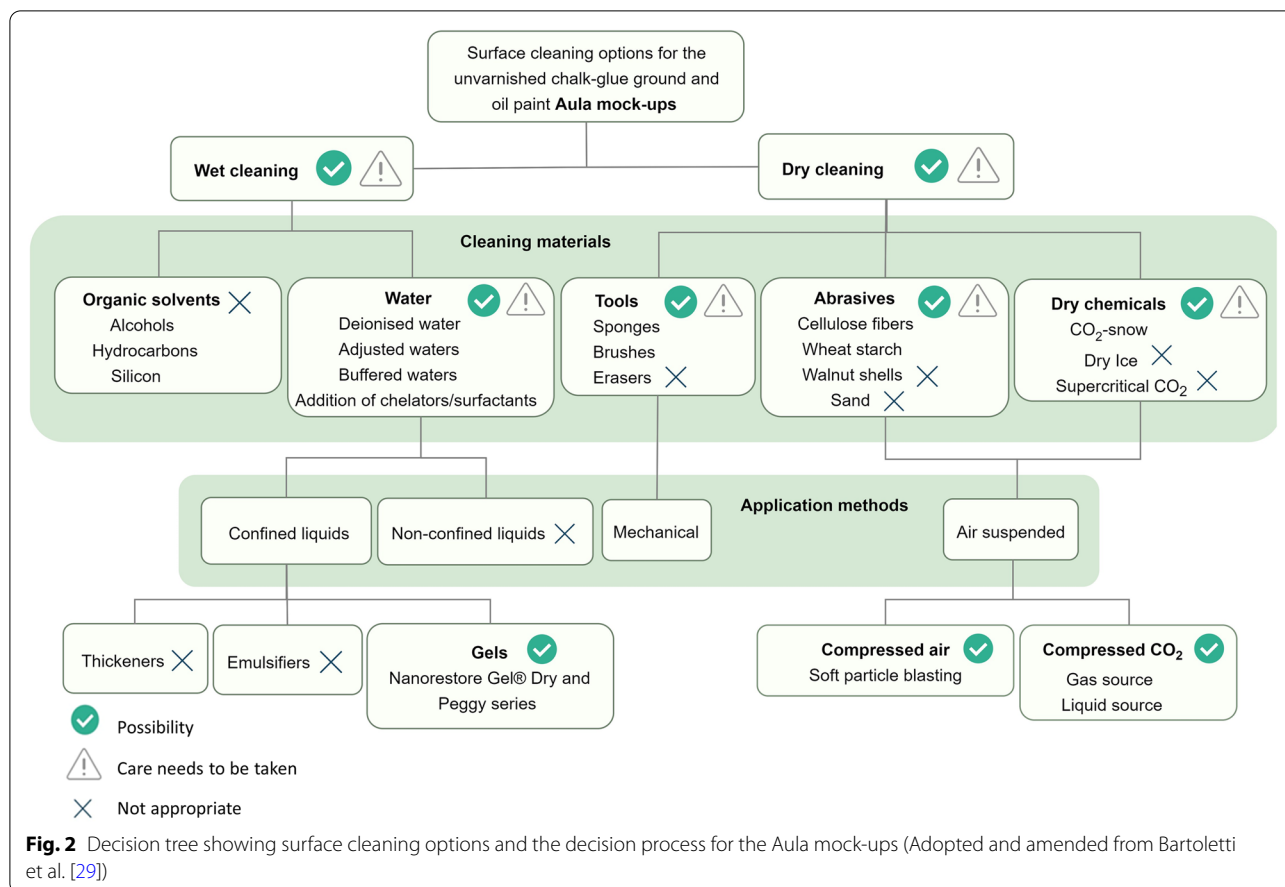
Surface cleaning options for the unvarnished chalk-glue ground and oil paint **Aula mock-ups**

**Wet cleaning**

**Dry cleaning**

**Cleaning materials**

**Organic solvents**
Alcohols
Hydrocarbons
Silicon

**Water**
Deionised water
Adjusted waters
Buffered waters
Addition of chelators/surfactants

**Tools**
Sponges
Brushes
Erasers

**Abrasives**
Cellulose fibers
Wheat starch
Walnut shells
Sand

**Dry chemicals**
$CO_2$-snow
Dry Ice
Supercritical $CO_2$

**Application methods**

Confined liquids

Non-confined liquids

Mechanical

Air suspended

Thickeners

Emulsifiers

**Gels**
Nanorestore Gel® Dry and Peggy series

**Compressed air**
Soft particle blasting

**Compressed $CO_2$**
Gas source
Liquid source

Possibility

Care needs to be taken

Not appropriate

**Fig. 2** Decision tree showing surface cleaning options and the decision process for the Aula mock-ups (Adopted and amended from Bartoletti et al. [29])